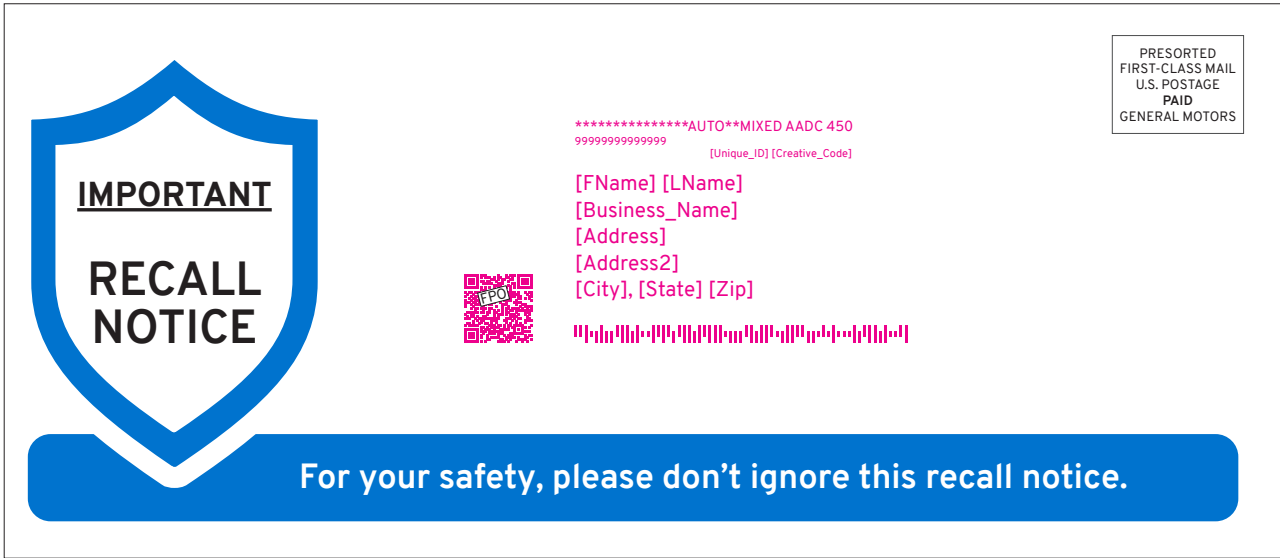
IMPORTANT

RECALL NOTICE

PRESORTED
FIRST-CLASS MAIL
U.S. POSTAGE
PAID
GENERAL MOTORS

***************AUTO**MIXED AADC 450
99999999999999
[Unique_ID] [Creative_Code]

[FName] [LName]
[Business_Name]
[Address]
[Address2]
[City], [State] [Zip]

FPO

For your safety, please don’t ignore this recall notice.